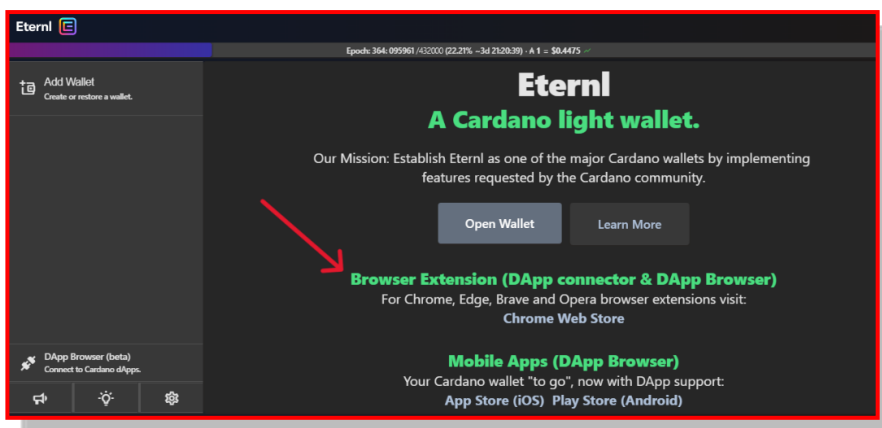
Eternl

Epoch: 364: 095961 /432000 (22.21% ~3d 21:20:39) · ₳ 1 = $0.4475

Add Wallet
Create or restore a wallet.

DApp Browser (beta)
Connect to Cardano dApps.

Eternl

A Cardano light wallet.

Our Mission: Establish Eternl as one of the major Cardano wallets by implementing features requested by the Cardano community.

Open Wallet

Learn More

Browser Extension (DApp connector & DApp Browser)

For Chrome, Edge, Brave and Opera browser extensions visit:

Chrome Web Store

Mobile Apps (DApp Browser)

Your Cardano wallet "to go", now with DApp support:

App Store (iOS) Play Store (Android)